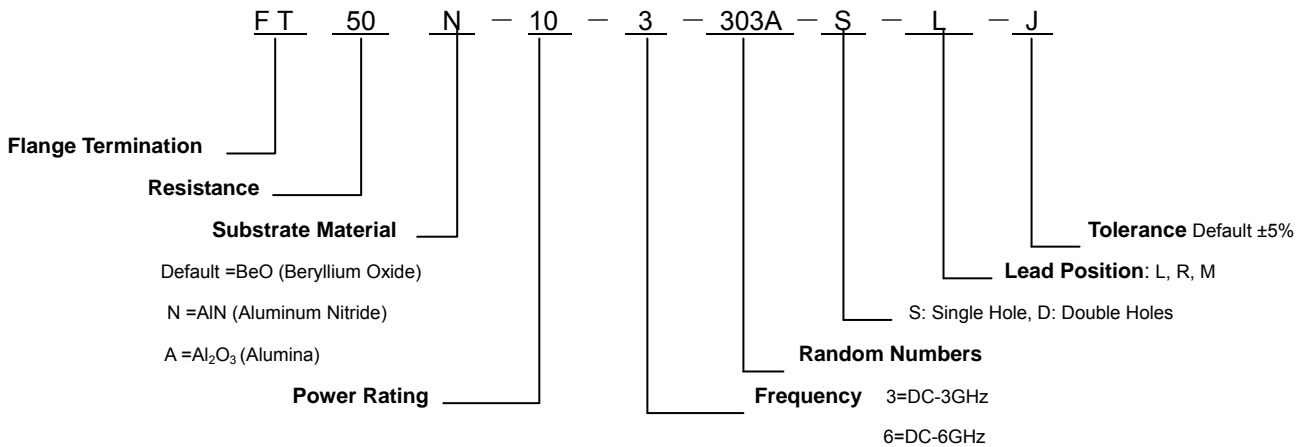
FT 50 N — 10 — 3 — 303A — S — L — J

Flange Termination

Resistance

Substrate Material

Default =BeO (Beryllium Oxide)

N =AlN (Aluminum Nitride)

A =$Al_2O_3$ (Alumina)

Power Rating

Tolerance Default ±5%

Lead Position: L, R, M

S: Single Hole, D: Double Holes

Random Numbers

Frequency 3=DC-3GHz

6=DC-6GHz